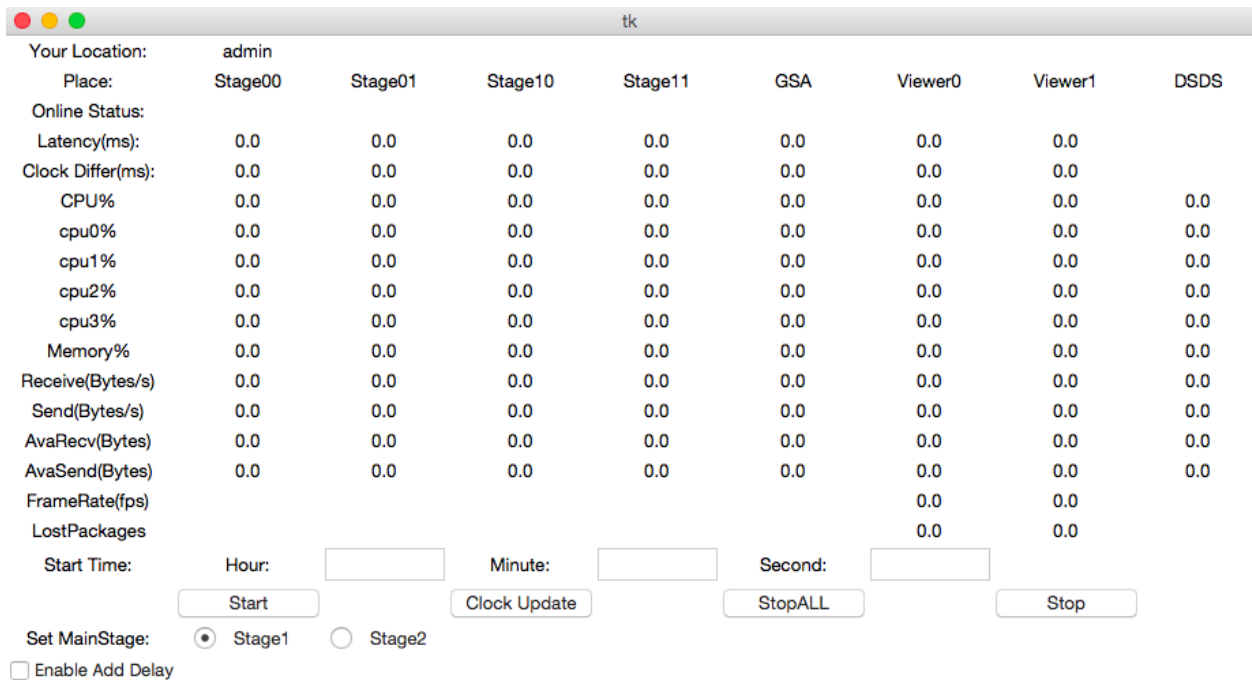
tk

Your Location: admin

| Place: | Stage00 | Stage01 | Stage10 | Stage11 | GSA | Viewer0 | Viewer1 | DSDS |
|---|---|---|---|---|---|---|---|---|
| Online Status: | | | | | | | | |
| Latency(ms): | 0.0 | 0.0 | 0.0 | 0.0 | 0.0 | 0.0 | 0.0 | |
| Clock Differ(ms): | 0.0 | 0.0 | 0.0 | 0.0 | 0.0 | 0.0 | 0.0 | |
| CPU% | 0.0 | 0.0 | 0.0 | 0.0 | 0.0 | 0.0 | 0.0 | 0.0 |
| cpu0% | 0.0 | 0.0 | 0.0 | 0.0 | 0.0 | 0.0 | 0.0 | 0.0 |
| cpu1% | 0.0 | 0.0 | 0.0 | 0.0 | 0.0 | 0.0 | 0.0 | 0.0 |
| cpu2% | 0.0 | 0.0 | 0.0 | 0.0 | 0.0 | 0.0 | 0.0 | 0.0 |
| cpu3% | 0.0 | 0.0 | 0.0 | 0.0 | 0.0 | 0.0 | 0.0 | 0.0 |
| Memory% | 0.0 | 0.0 | 0.0 | 0.0 | 0.0 | 0.0 | 0.0 | 0.0 |
| Receive(Bytes/s) | 0.0 | 0.0 | 0.0 | 0.0 | 0.0 | 0.0 | 0.0 | 0.0 |
| Send(Bytes/s) | 0.0 | 0.0 | 0.0 | 0.0 | 0.0 | 0.0 | 0.0 | 0.0 |
| AvaRecv(Bytes) | 0.0 | 0.0 | 0.0 | 0.0 | 0.0 | 0.0 | 0.0 | 0.0 |
| AvaSend(Bytes) | 0.0 | 0.0 | 0.0 | 0.0 | 0.0 | 0.0 | 0.0 | 0.0 |
| FrameRate(fps) | | | | | | 0.0 | 0.0 | |
| LostPackages | | | | | | 0.0 | 0.0 | |

Start Time: Hour: Minute: Second:

Start Clock Update StopALL Stop

Set MainStage: Stage1 Stage2

Enable Add Delay